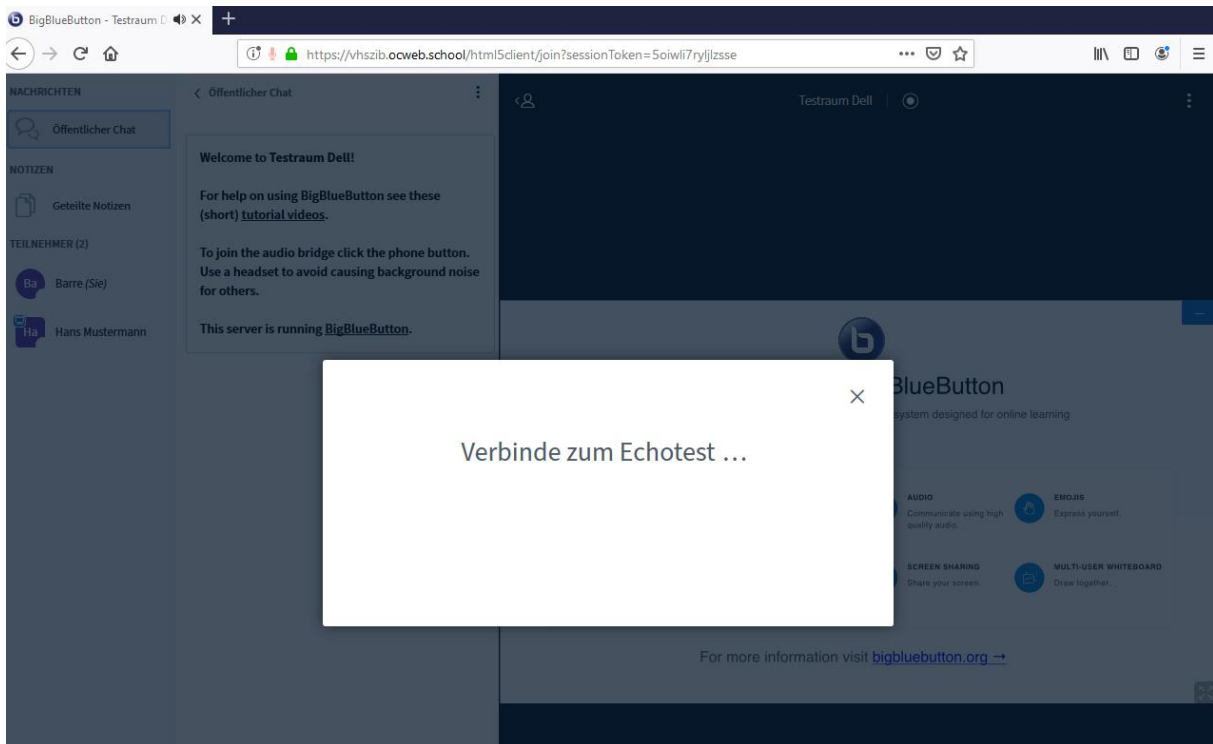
BigBlueButton - Testraum D

https://vhszib.ocweb.school/html5client/join?sessionToken=5oiwli7ryljlzsse

NACHRICHTEN

Öffentlicher Chat

NOTIZEN

Geteilte Notizen

TEILNEHMER (2)

Ba Barre (Sie)

Ha Hans Mustermann

< Öffentlicher Chat

**Welcome to Testraum Dell!**

**For help on using BigBlueButton see these (short) tutorial videos.**

**To join the audio bridge click the phone button. Use a headset to avoid causing background noise for others.**

**This server is running BigBlueButton.**

Testraum Dell

BlueButton

system designed for online learning

AUDIO
Communicate using high quality audio.

EMOJIS
Express yourself.

SCREEN SHARING
Share your screen.

MULTI-USER WHITEBOARD
Draw together.

For more information visit bigbluebutton.org →

Verbinde zum Echotest ...

×